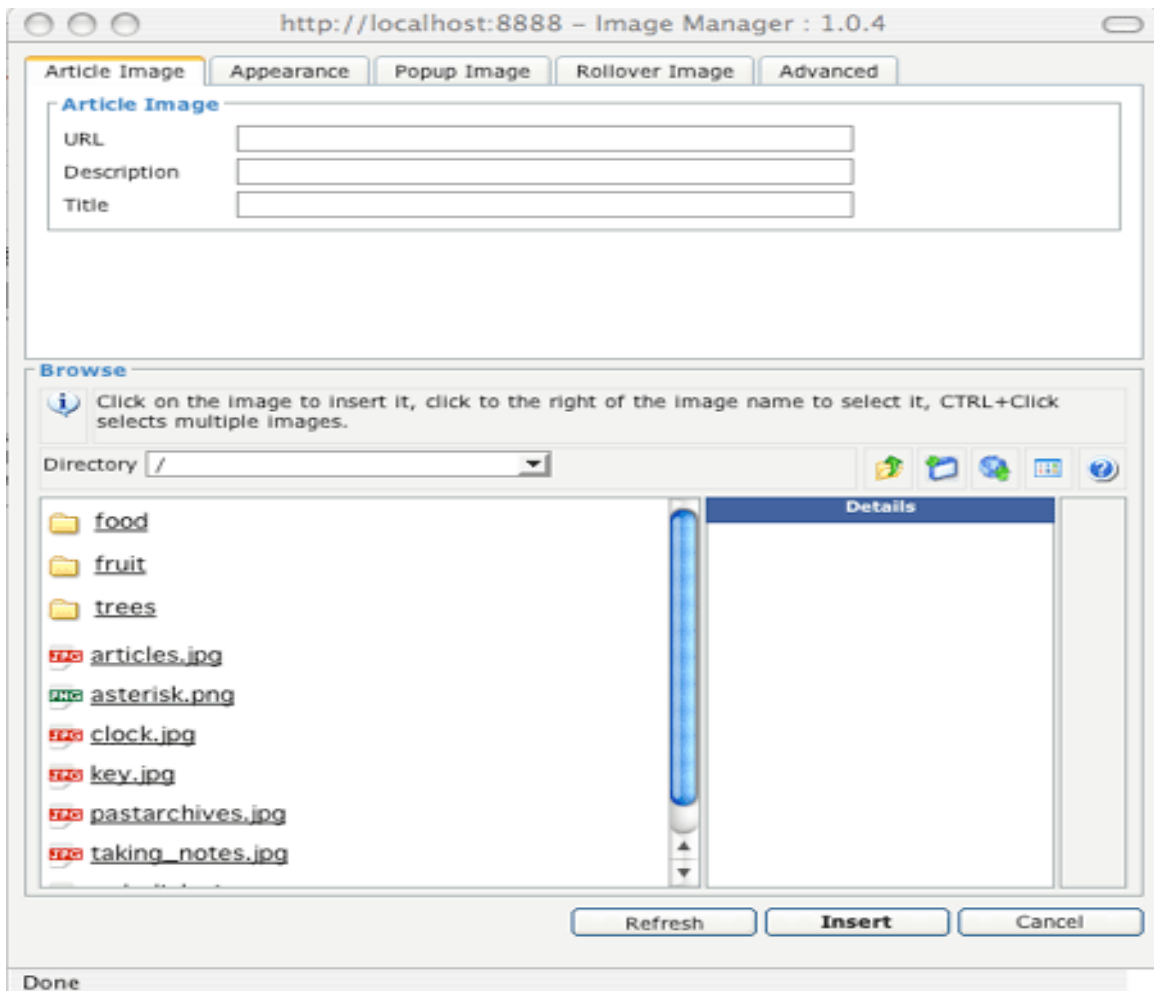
http://localhost:8888 – Image Manager : 1.0.4

Article Image | Appearance | Popup Image | Rollover Image | Advanced

Article Image
URL
Description
Title

Browse
Click on the image to insert it, click to the right of the image name to select it, CTRL+Click selects multiple images.

Directory /

food
fruit
trees
JPG articles.jpg
PNG asterisk.png
JPG clock.jpg
JPG key.jpg
JPG pastarchives.jpg
JPG taking_notes.jpg
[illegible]

Details

Refresh
Insert
Cancel

Done